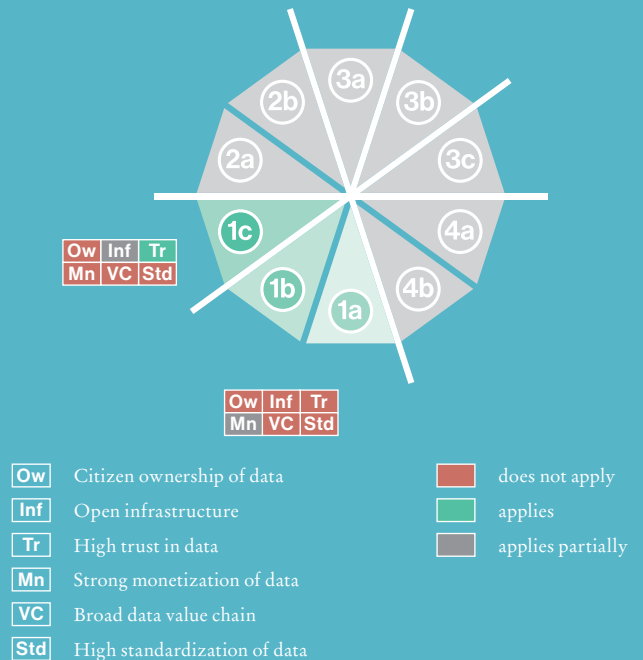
3a
3b
2b
3c
2a
4a
1c
4b
1b
1a

| Ow | Inf | Tr |
|---|---|---|
| Mn | VC | Std |

| Ow | Inf | Tr |
|---|---|---|
| Mn | VC | Std |

Ow Citizen ownership of data
Inf Open infrastructure
Tr High trust in data
Mn Strong monetization of data
VC Broad data value chain
Std High standardization of data

does not apply
applies
applies partially